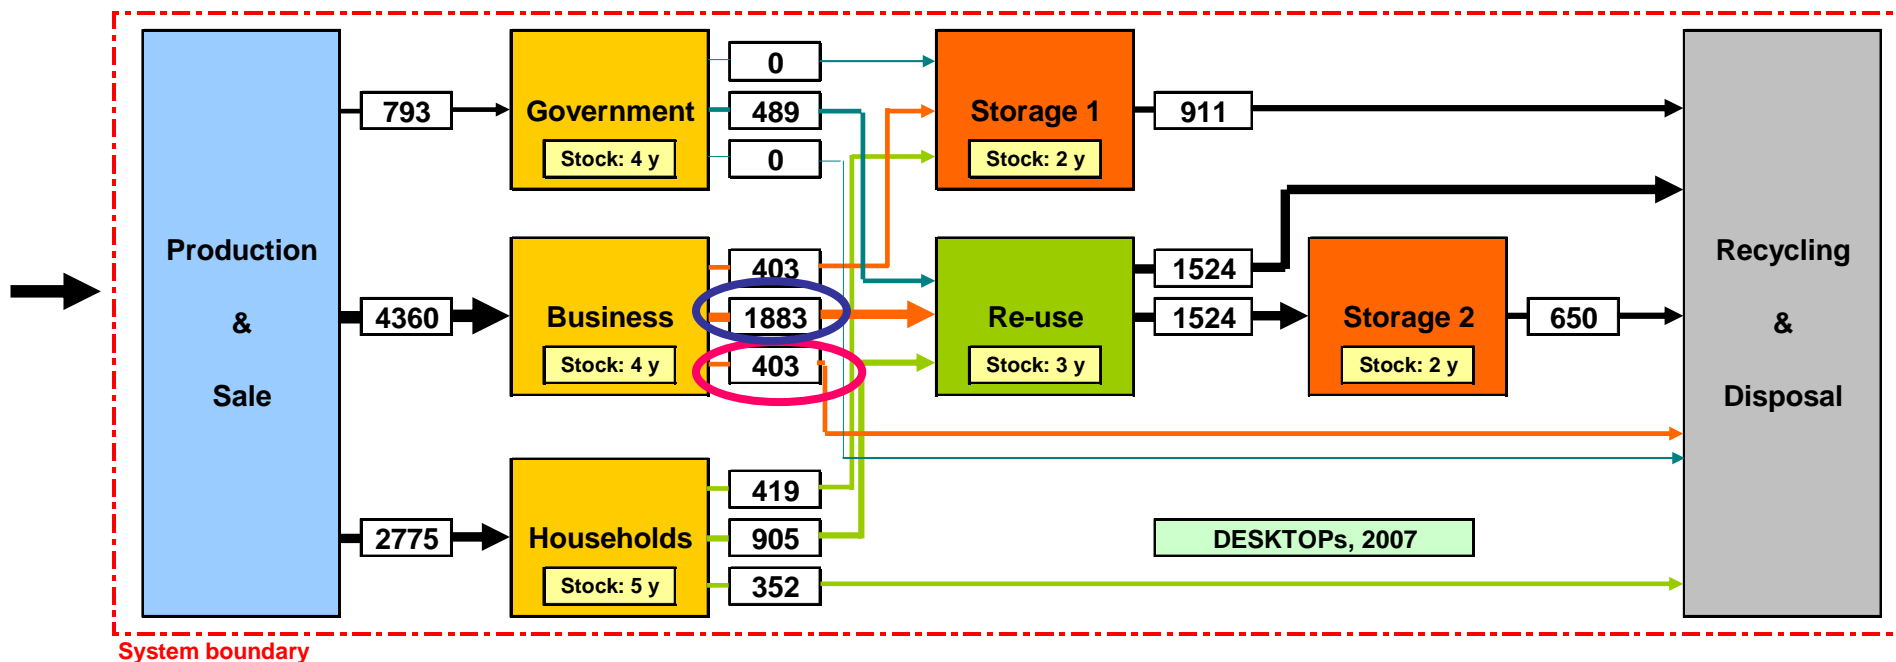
Production

&

Sale

793

4360

2775

Government

Stock: 4 y

0

489

0

Business

Stock: 4 y

403

1883

403

Households

Stock: 5 y

419

905

352

Storage 1

Stock: 2 y

911

Re-use

Stock: 3 y

1524

1524

Storage 2

Stock: 2 y

650

Recycling

&

Disposal

DESKTOPs, 2007

System boundary